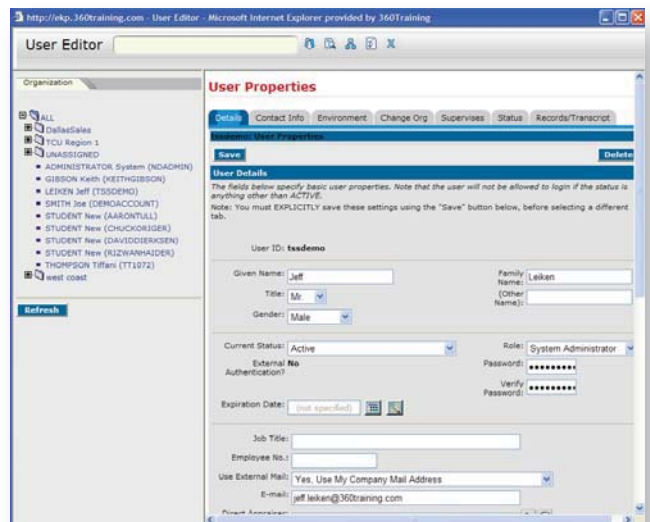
http://ekp.360training.com - User Editor - Microsoft Internet Explorer provided by 360Training

User Editor

Organization

ALL
DallasSales
TCU Region 1
UNASSIGNED
ADMINISTRATOR System (NDADMIN)
GIBSON Keith (KEITHGIBSON)
LEIKEN Jeff (TSSDEMO)
SMITH Joe (DEMOACCOUNT)
STUDENT New (AARONTULL)
STUDENT New (CHUCKORIGER)
STUDENT New (DAVIDDIERKSEN)
STUDENT New (RIZWANHAIDER)
THOMPSON Tiffani (TT1072)
west coast

Refresh

User Properties

Details | Contact Info | Environment | Change Org | Supervises | Status | Records/Transcript

tssdemo: User Properties

Save

Delete

User Details

The fields below specify basic user properties. Note that the user will not be allowed to login if the status is anything other than ACTIVE.

Note: You must EXPLICITLY save these settings using the "Save" button below, before selecting a different tab.

User ID: tssdemo

Given Name: Jeff

Family Name: Leiken

Title: Mr.

(Other Name):

Gender: Male

Current Status: Active

Role: System Administrator

External Authentication? No

Password: ••••••••••

Verify Password: ••••••••••

Expiration Date: (not specified)

Job Title:

Employee No.:

Use External Mail: Yes, Use My Company Mail Address

E-mail: jeff.leiken@360training.com

Direct Appraiser: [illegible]